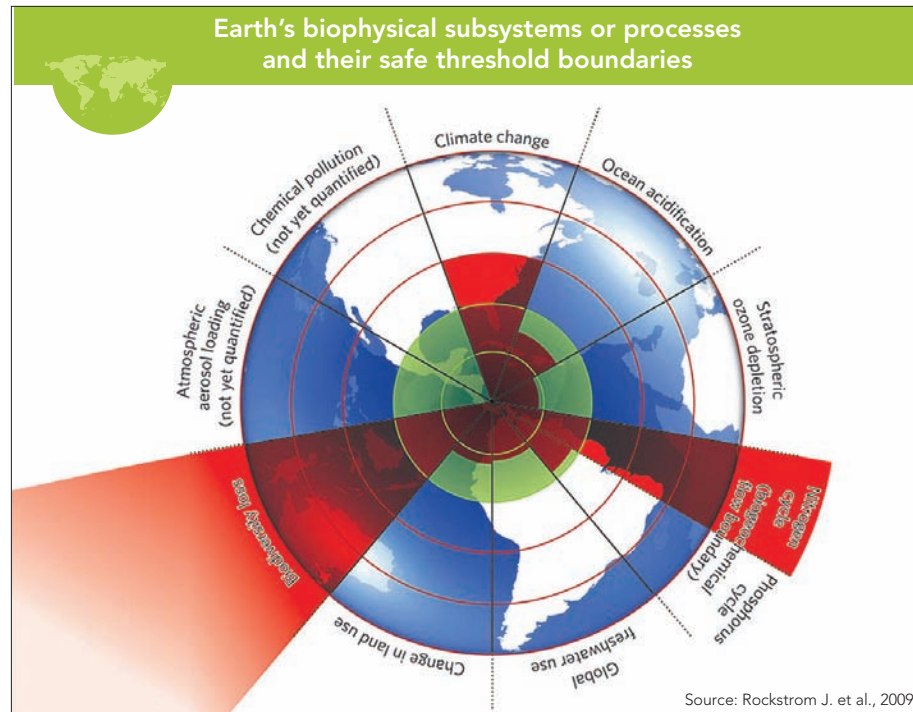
Earth's biophysical subsystems or processes and their safe threshold boundaries

Climate change

Ocean acidification

Stratospheric ozone depletion

Nitrogen cycle (biogeochemical flow boundary)

Phosphorus cycle

Global freshwater use

Change in land use

Biodiversity loss

Atmospheric aerosol loading (not yet quantified)

Chemical pollution (not yet quantified)

Source: Rockstrom J. et al., 2009